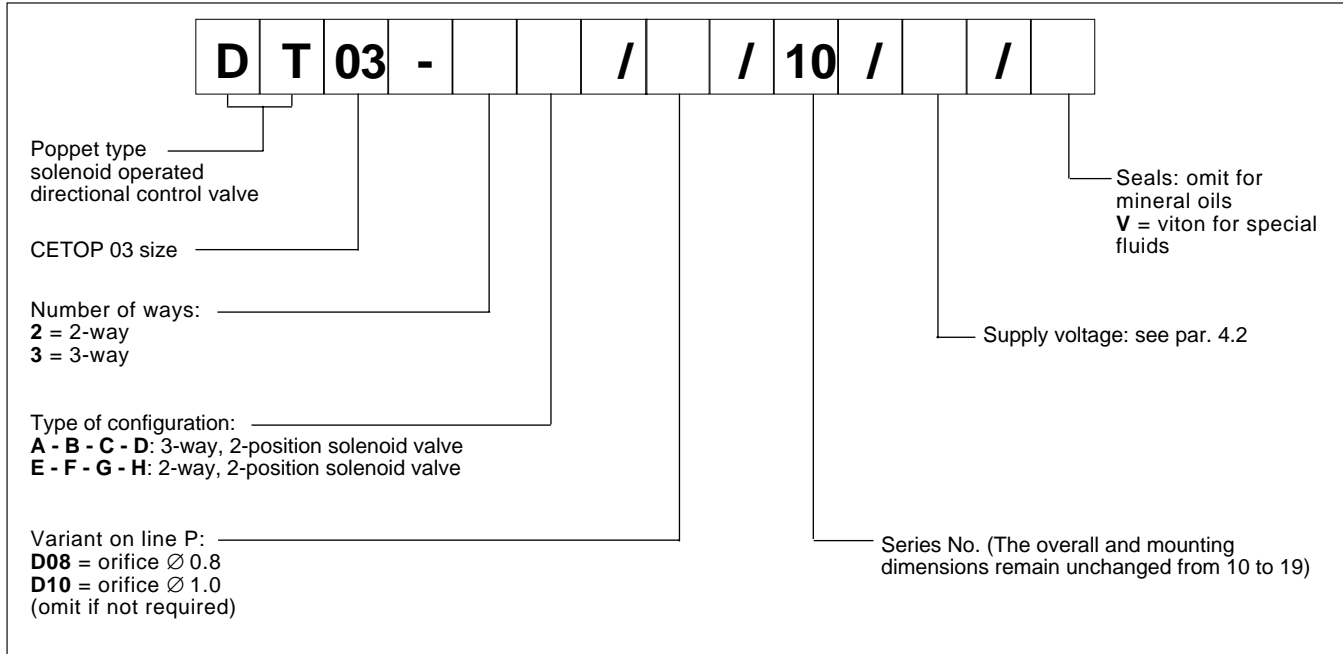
D T 03 - / / 10 / /

Poppet type solenoid operated directional control valve

CETOP 03 size

Number of ways:
**2** = 2-way
**3** = 3-way

Type of configuration:
**A - B - C - D**: 3-way, 2-position solenoid valve
**E - F - G - H**: 2-way, 2-position solenoid valve

Variant on line P:
**D08** = orifice $\varnothing$ 0.8
**D10** = orifice $\varnothing$ 1.0
(omit if not required)

Seals: omit for mineral oils
**V** = viton for special fluids

Supply voltage: see par. 4.2

Series No. (The overall and mounting dimensions remain unchanged from 10 to 19)